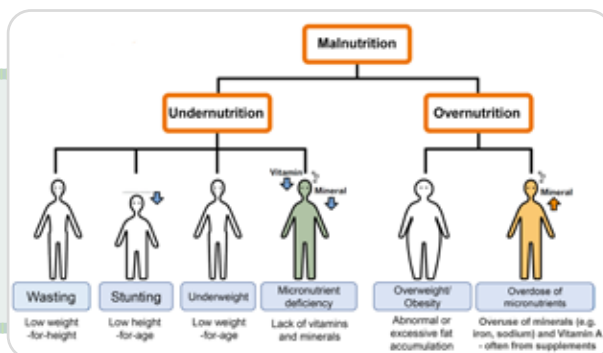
Malnutrition

Undernutrition

Overnutrition

Vitamin

Mineral

Mineral

Wasting
Low weight -for-height

Stunting
Low height -for-age

Underweight
Low weight -for-age

Micronutrient deficiency
Lack of vitamins and minerals

Overweight/ Obesity
Abnormal or excessive fat accumulation

Overdose of micronutrients
Overuse of minerals (e.g. iron, sodium) and Vitamin A - often from supplements